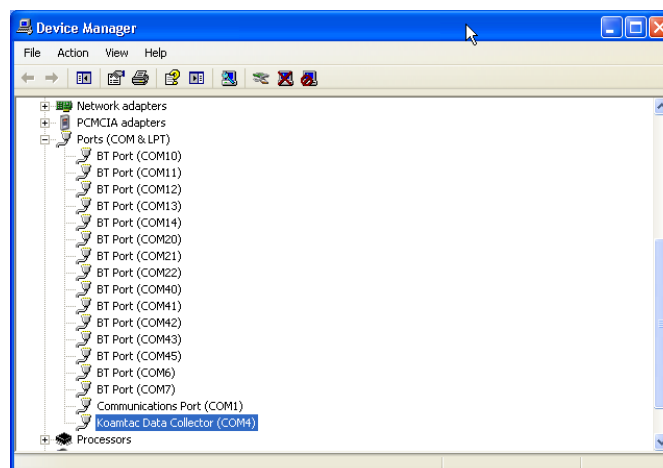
Device Manager

File Action View Help

Network adapters
PCMCIA adapters
Ports (COM & LPT)
BT Port (COM10)
BT Port (COM11)
BT Port (COM12)
BT Port (COM13)
BT Port (COM14)
BT Port (COM20)
BT Port (COM21)
BT Port (COM22)
BT Port (COM40)
BT Port (COM41)
BT Port (COM42)
BT Port (COM43)
BT Port (COM45)
BT Port (COM6)
BT Port (COM7)
Communications Port (COM1)
Koamtac Data Collector (COM4)
Processors